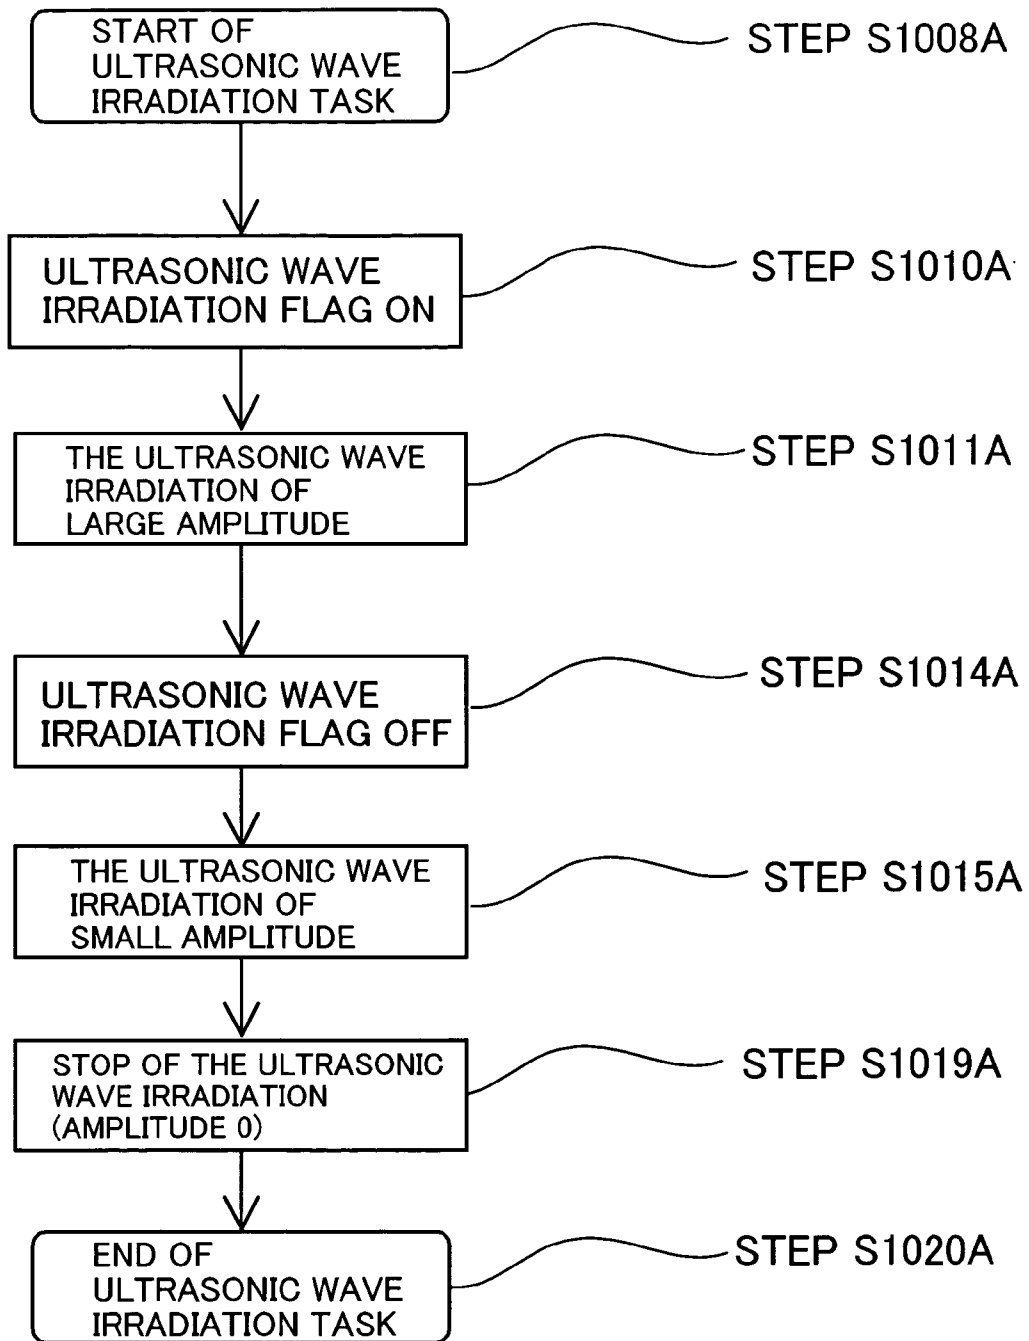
START OF ULTRASONIC WAVE IRRADIATION TASK

STEP S1008A

ULTRASONIC WAVE IRRADIATION FLAG ON

STEP S1010A

THE ULTRASONIC WAVE IRRADIATION OF LARGE AMPLITUDE

STEP S1011A

ULTRASONIC WAVE IRRADIATION FLAG OFF

STEP S1014A

THE ULTRASONIC WAVE IRRADIATION OF SMALL AMPLITUDE

STEP S1015A

STOP OF THE ULTRASONIC WAVE IRRADIATION (AMPLITUDE 0)

STEP S1019A

END OF ULTRASONIC WAVE IRRADIATION TASK

STEP S1020A